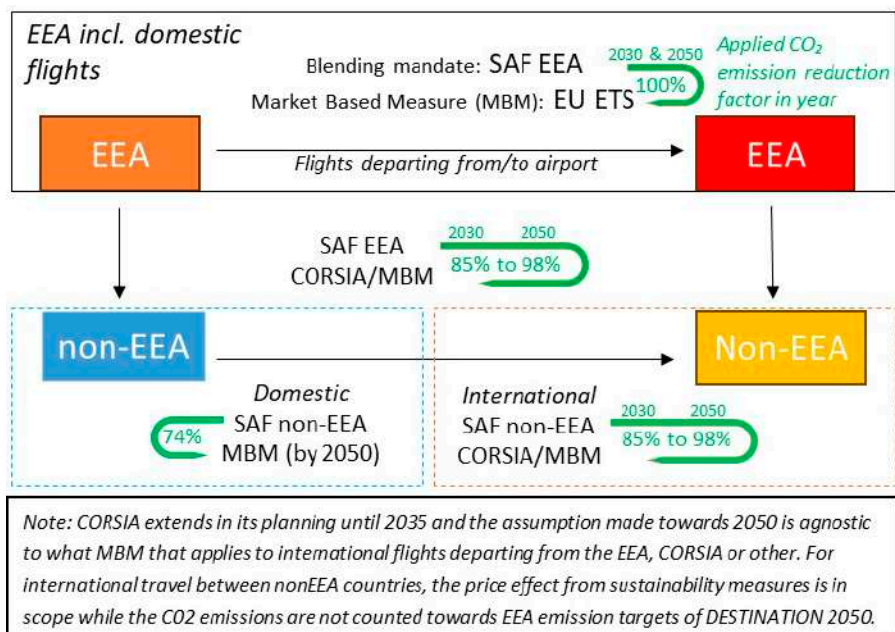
EEA incl. domestic flights

Blending mandate: SAF EEA
Market Based Measure (MBM): EU ETS

2030 & 2050
100%

Applied $CO_2$ emission reduction factor in year

EEA

Flights departing from/to airport

EEA

SAF EEA
CORSIA/MBM

2030 2050
85% to 98%

non-EEA

Non-EEA

Domestic
SAF non-EEA
MBM (by 2050)

74%

International
SAF non-EEA
CORSIA/MBM

2030 2050
85% to 98%

Note: CORSIA extends in its planning until 2035 and the assumption made towards 2050 is agnostic to what MBM that applies to intemational flights departing from the EEA, CORSIA or other. For international travel between nonEEA countries, the price effect from sustainability measures is in scope while the C02 emissions are not counted towards EEA emission targets of DESTINATION 2050.